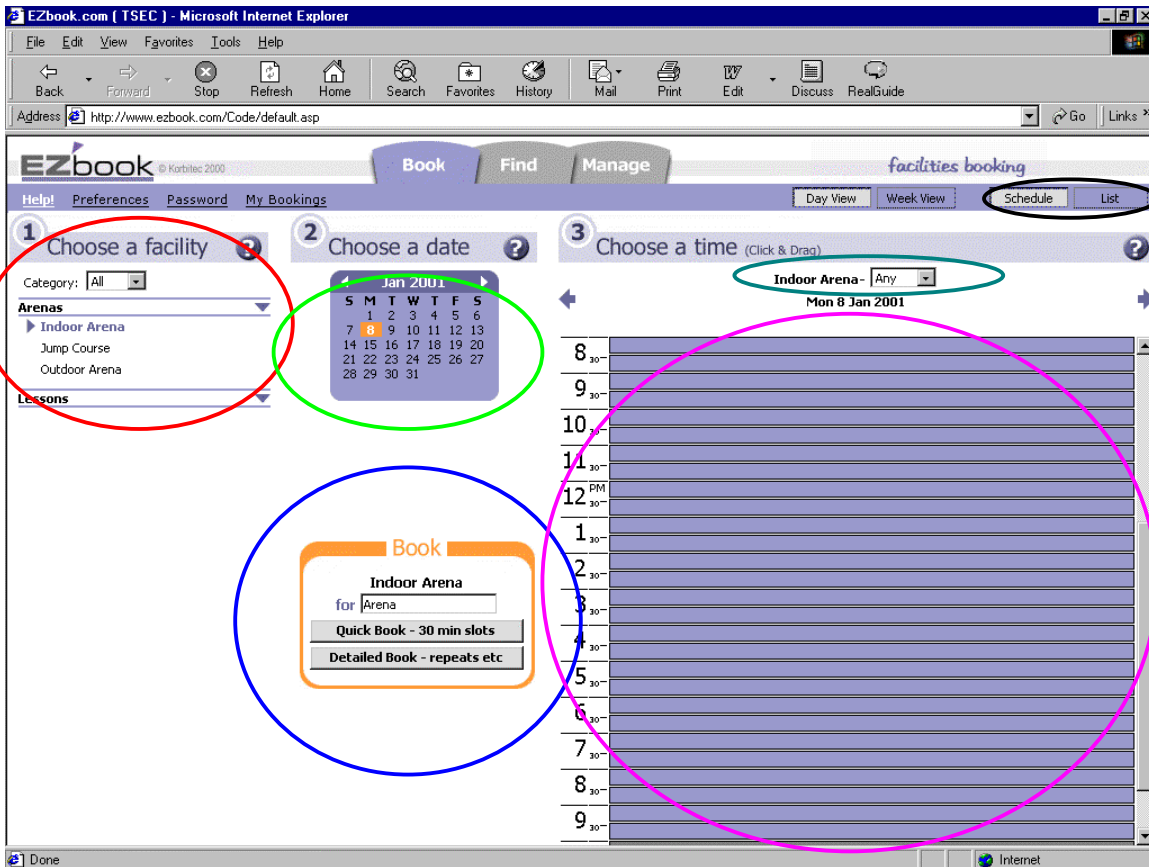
EZbook.com ( TSEC ) - Microsoft Internet Explorer

File Edit View Favorites Tools Help

Back Forward Stop Refresh Home Search Favorites History Mail Print Edit Discuss RealGuide

Address http://www.ezbook.com/Code/default.asp Go Links

EZbook © Korbitec 2000

Book Find Manage

facilities booking

Help! Preferences Password My Bookings

Day View Week View Schedule List

1 Choose a facility

Category: All

Arenas
Indoor Arena
Jump Course
Outdoor Arena

Lessons

2 Choose a date

Jan 2001

| S | M | T | W | T | F | S |
|---|---|---|---|---|---|---|
| | 1 | 2 | 3 | 4 | 5 | 6 |
| 7 | 8 | 9 | 10 | 11 | 12 | 13 |
| 14 | 15 | 16 | 17 | 18 | 19 | 20 |
| 21 | 22 | 23 | 24 | 25 | 26 | 27 |
| 28 | 29 | 30 | 31 | | | |

3 Choose a time (Click & Drag)

Indoor Arena - Any

Mon 8 Jan 2001

8 30
9 30
10 30
11 30
12 PM 30
1 30
2 30
3 30
4 30
5 30
6 30
7 30
8 30
9 30

Book

Indoor Arena

for Arena

Quick Book - 30 min slots

Detailed Book - repeats etc

Done

Internet